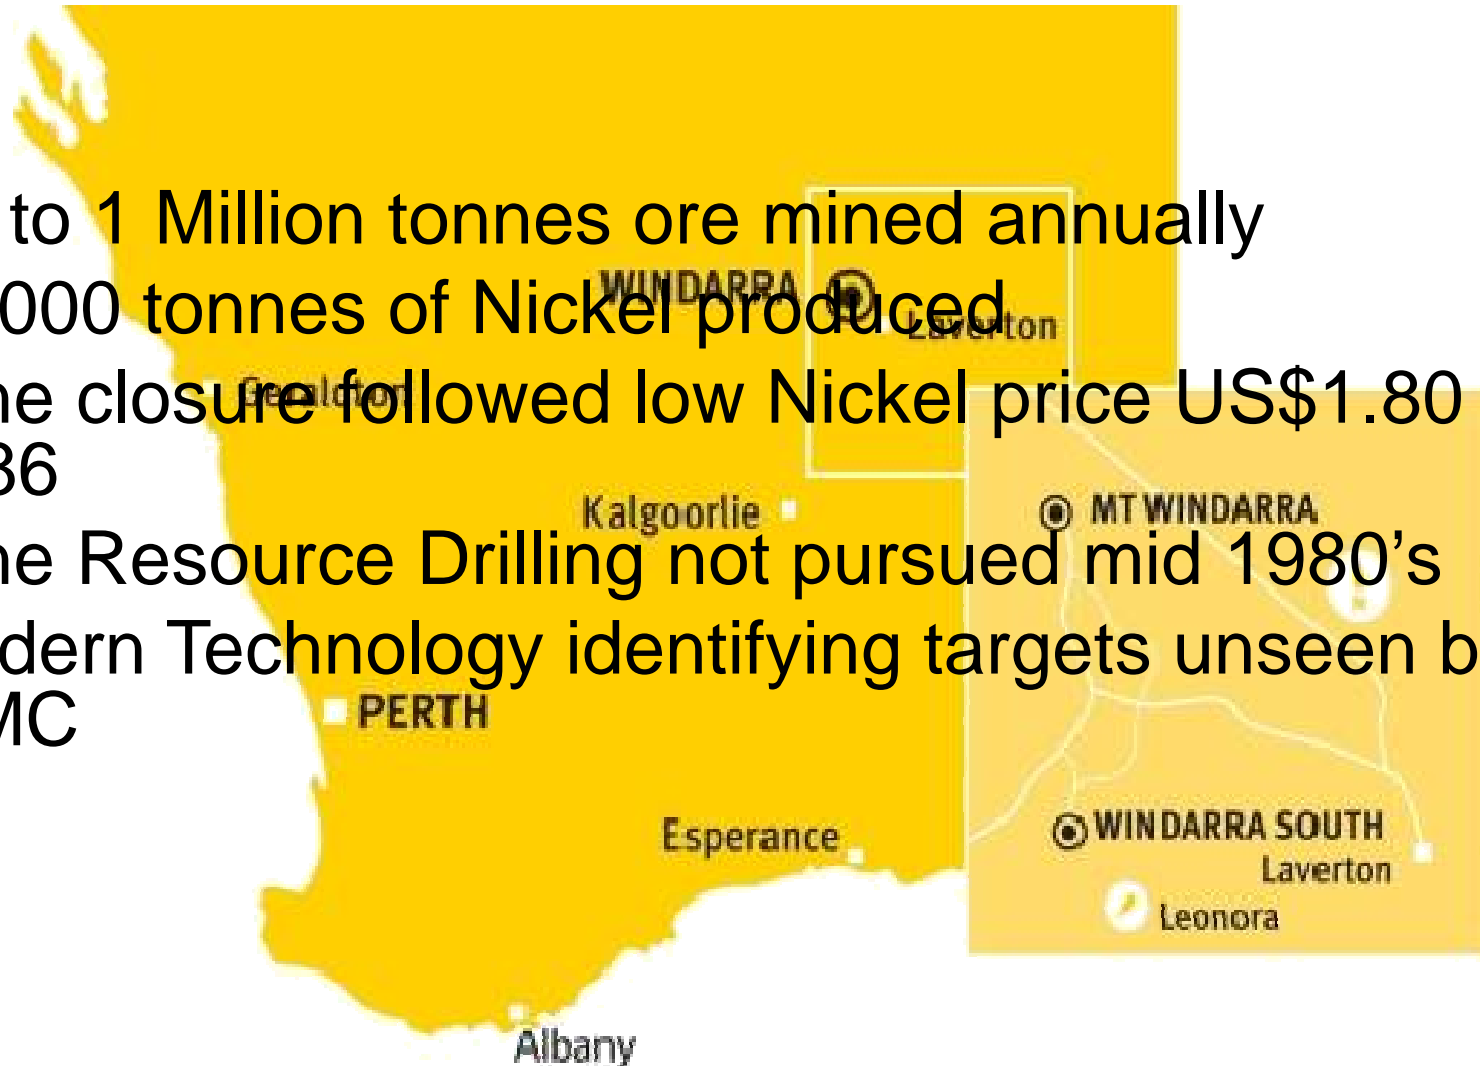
to 1 Million tonnes ore mined annually
000 tonnes of Nickel produced
ne closure followed low Nickel price US$1.80
36
ne Resource Drilling not pursued mid 1980's
dern Technology identifying targets unseen b
MC

WINDARRA
Laverton
Geraldton
Kalgoorlie
MT WINDARRA
PERTH
Esperance
WINDARRA SOUTH
Laverton
Leonora
Albany